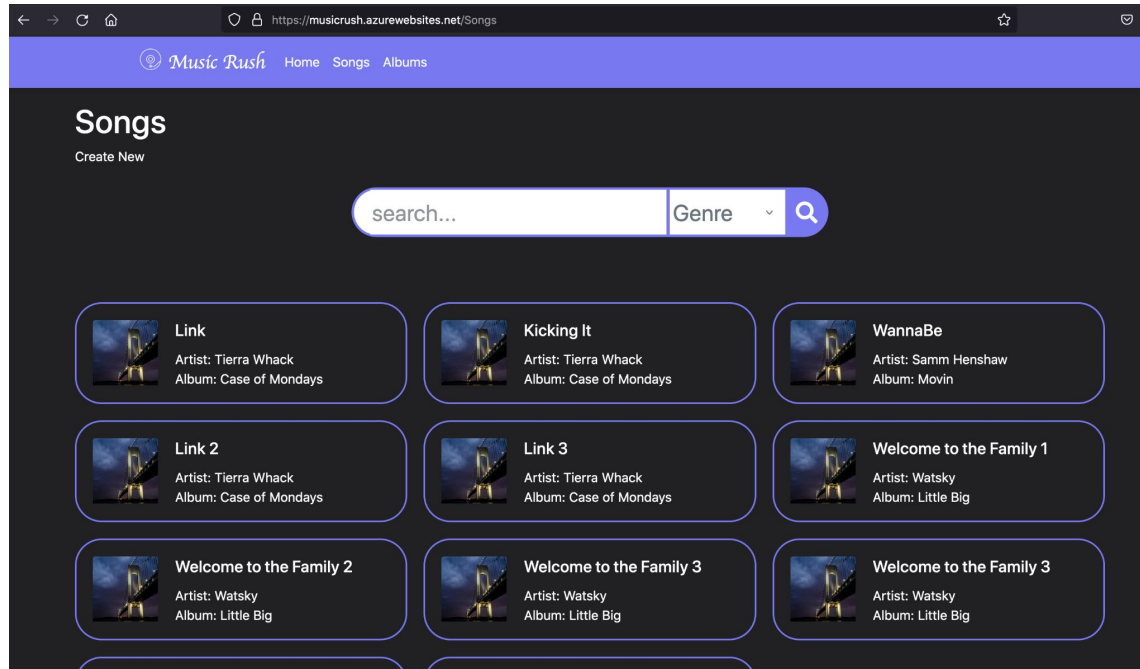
https://musicrush.azurewebsites.net/Songs

Music Rush Home Songs Albums

Songs

Create New

search...

Genre

Link
Artist: Tierra Whack
Album: Case of Mondays

Kicking It
Artist: Tierra Whack
Album: Case of Mondays

WannaBe
Artist: Samm Henshaw
Album: Movin

Link 2
Artist: Tierra Whack
Album: Case of Mondays

Link 3
Artist: Tierra Whack
Album: Case of Mondays

Welcome to the Family 1
Artist: Watsky
Album: Little Big

Welcome to the Family 2
Artist: Watsky
Album: Little Big

Welcome to the Family 3
Artist: Watsky
Album: Little Big

Welcome to the Family 3
Artist: Watsky
Album: Little Big